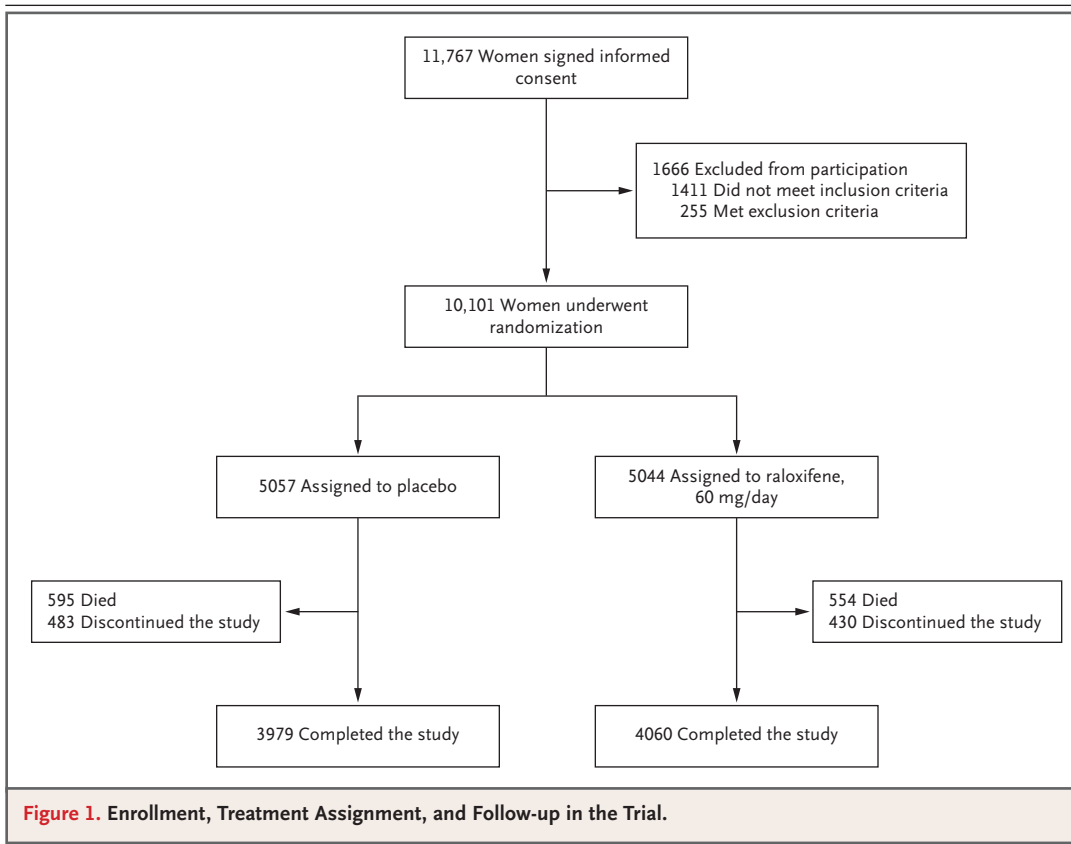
11,767 Women signed informed consent

1666 Excluded from participation
1411 Did not meet inclusion criteria
255 Met exclusion criteria

10,101 Women underwent randomization

5057 Assigned to placebo

5044 Assigned to raloxifene, 60 mg/day

595 Died
483 Discontinued the study

554 Died
430 Discontinued the study

3979 Completed the study

4060 Completed the study

Figure 1. Enrollment, Treatment Assignment, and Follow-up in the Trial.